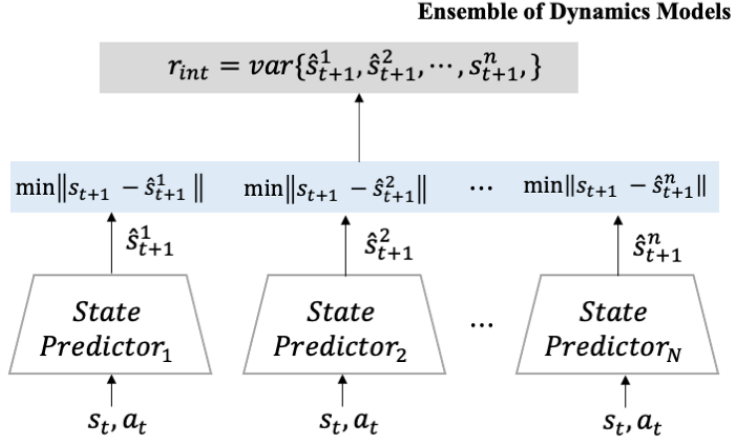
Ensemble of Dynamics Models

$r_{int} = var\{\hat{s}_{t+1}^1, \hat{s}_{t+1}^2, \cdots, s_{t+1}^n,\}$

$\min\|s_{t+1} - \hat{s}_{t+1}^1\|$ $\min\|s_{t+1} - \hat{s}_{t+1}^2\|$ $\cdots$ $\min\|s_{t+1} - \hat{s}_{t+1}^n\|$

$\hat{s}_{t+1}^1$ $\hat{s}_{t+1}^2$ $\hat{s}_{t+1}^n$

$State\ Predictor_1$ $State\ Predictor_2$ $\cdots$ $State\ Predictor_N$

$s_t, a_t$ $s_t, a_t$ $s_t, a_t$